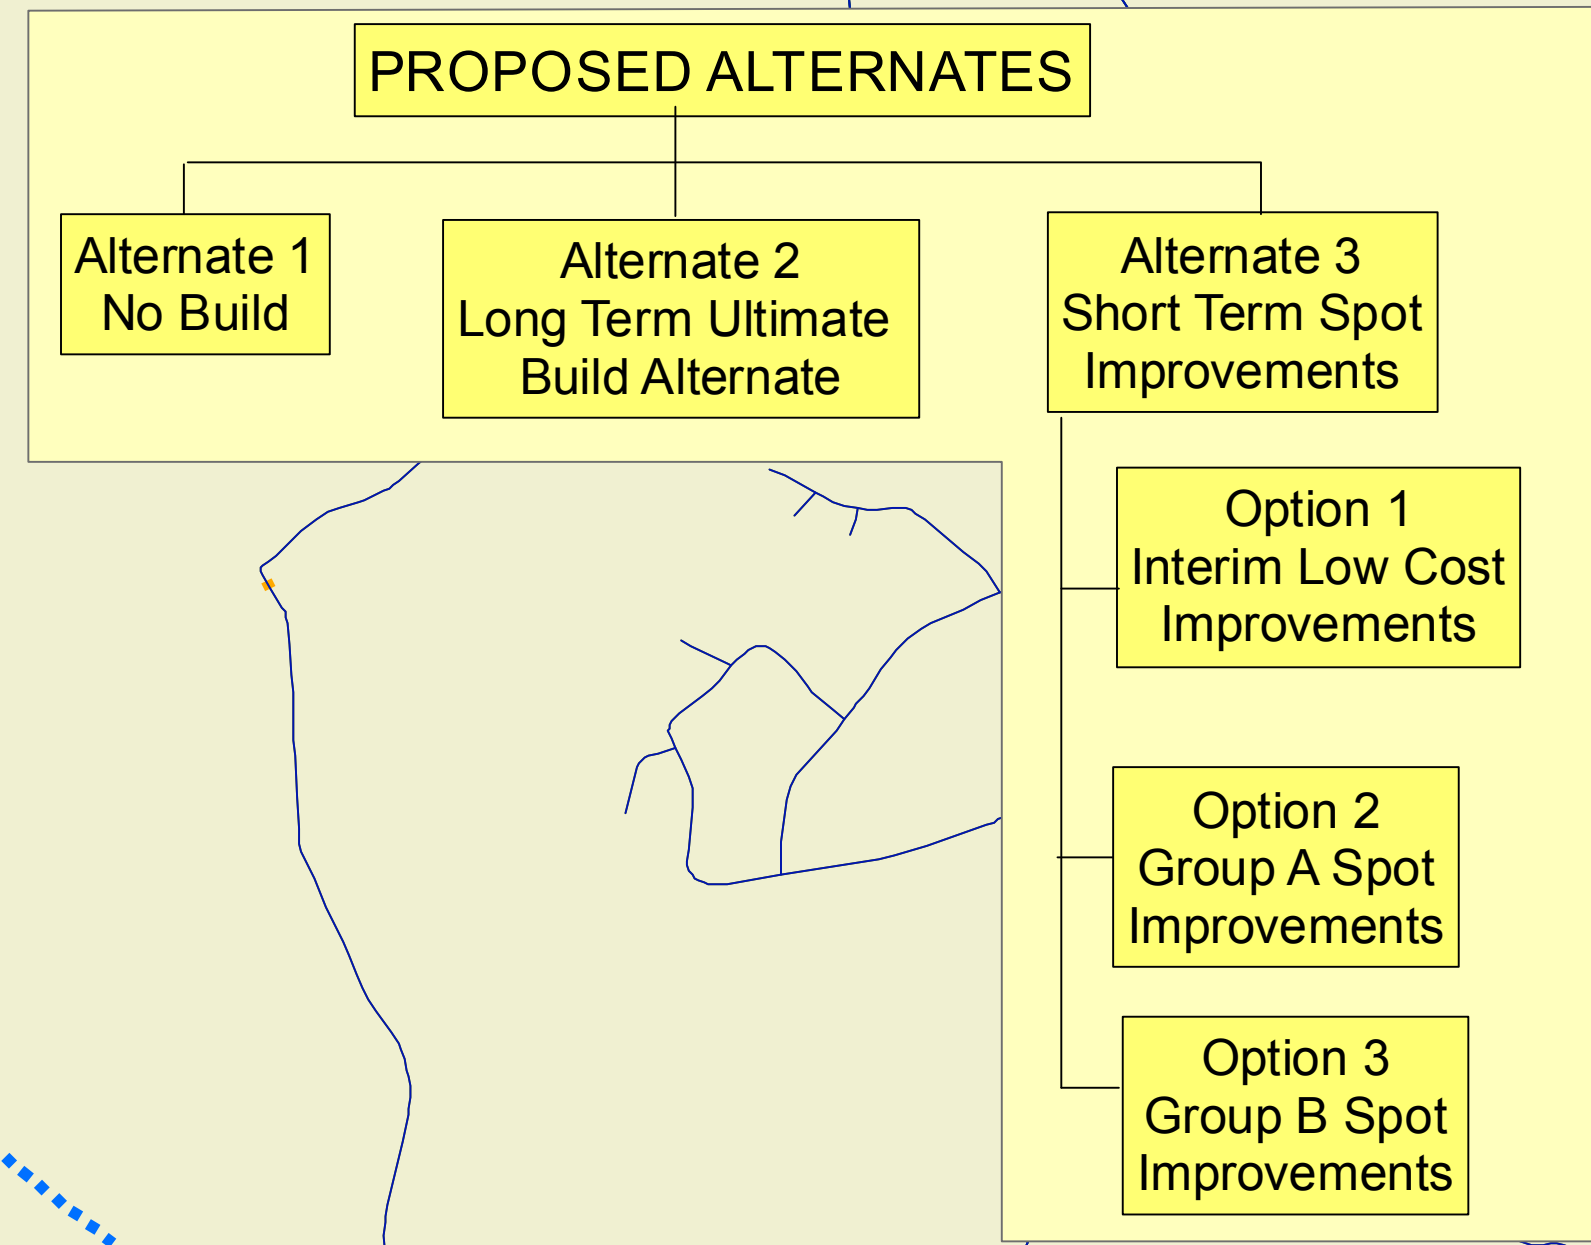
PROPOSED ALTERNATES

Alternate 1
No Build

Alternate 2
Long Term Ultimate Build Alternate

Alternate 3
Short Term Spot Improvements

Option 1
Interim Low Cost Improvements

Option 2
Group A Spot Improvements

Option 3
Group B Spot Improvements